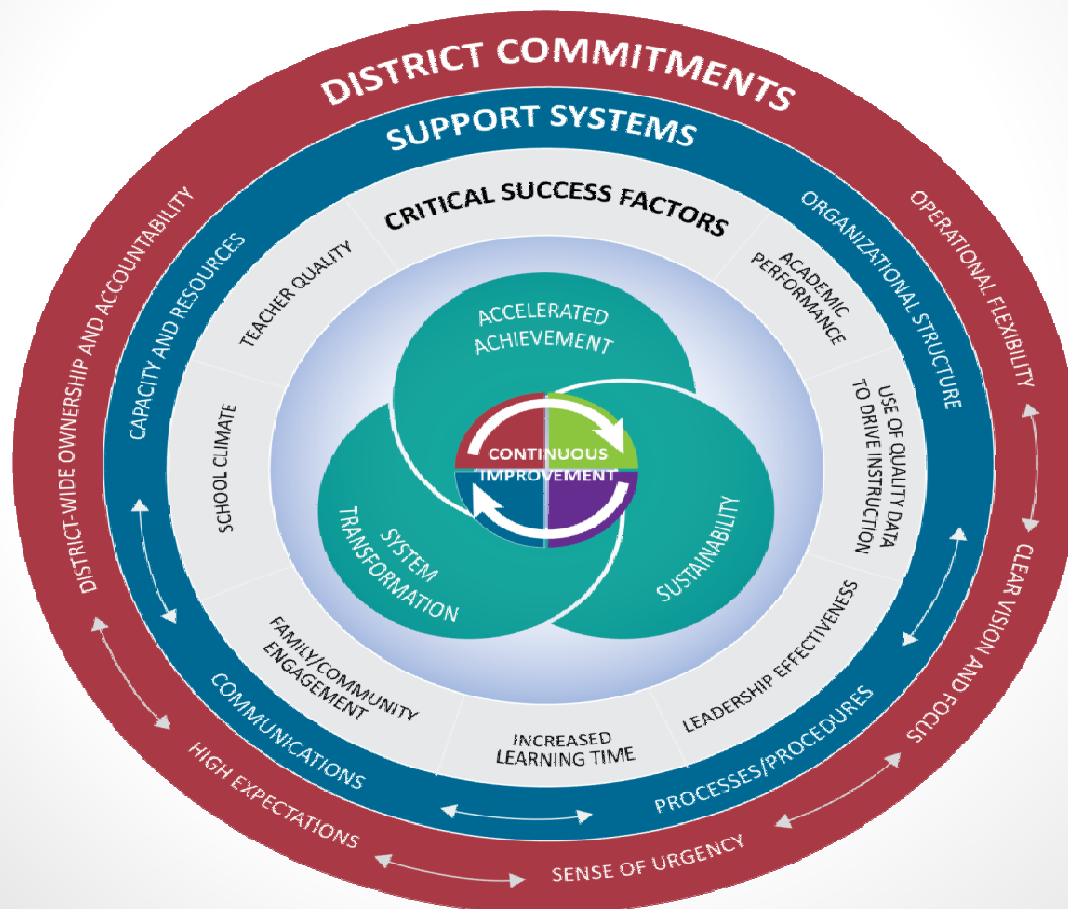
DISTRICT COMMITMENTS

SUPPORT SYSTEMS

CRITICAL SUCCESS FACTORS

DISTRICT-WIDE OWNERSHIP AND ACCOUNTABILITY

OPERATIONAL FLEXIBILITY

CLEAR VISION AND FOCUS

SENSE OF URGENCY

HIGH EXPECTATIONS

CAPACITY AND RESOURCES

ORGANIZATIONAL STRUCTURE

PROCESSES/PROCEDURES

COMMUNICATIONS

TEACHER QUALITY

ACADEMIC PERFORMANCE

USE OF QUALITY DATA TO DRIVE INSTRUCTION

LEADERSHIP EFFECTIVENESS

INCREASED LEARNING TIME

FAMILY/COMMUNITY ENGAGEMENT

SCHOOL CLIMATE

ACCELERATED ACHIEVEMENT

SUSTAINABILITY

SYSTEM TRANSFORMATION

CONTINUOUS IMPROVEMENT